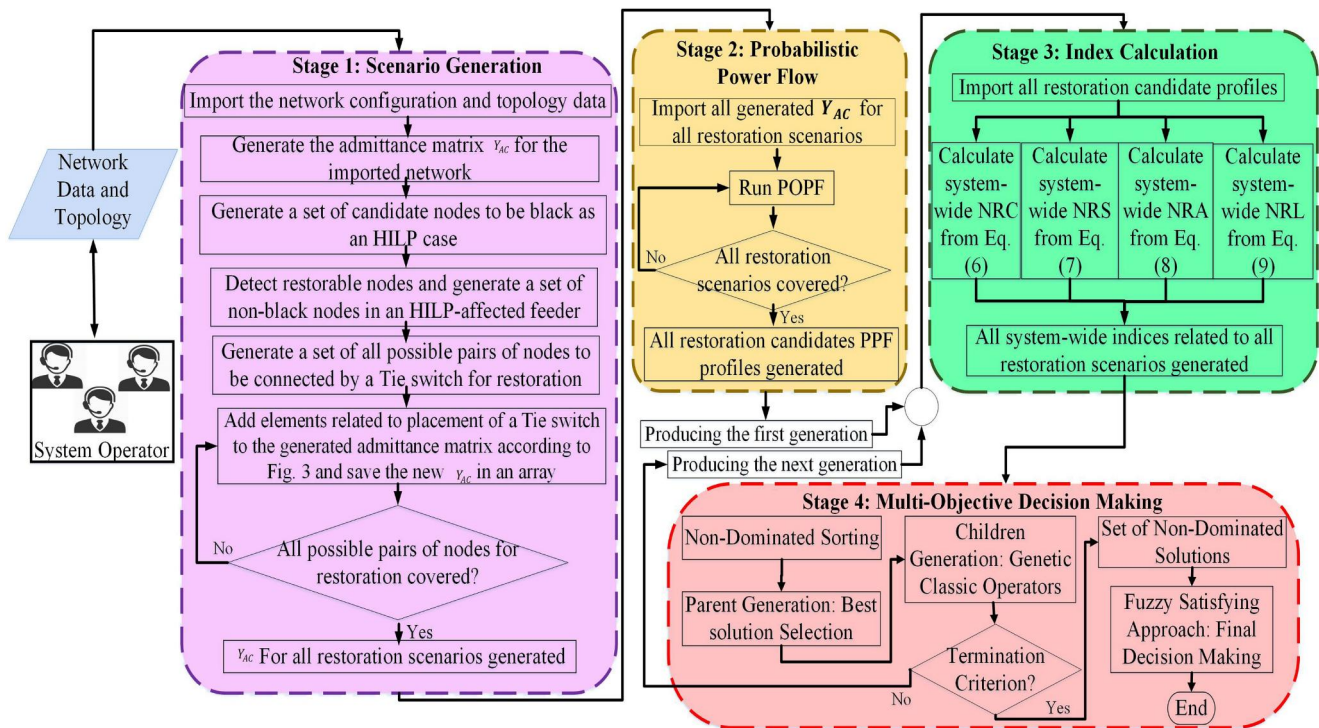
Network Data and Topology

System Operator

Stage 1: Scenario Generation

Import the network configuration and topology data

Generate the admittance matrix $Y_{AC}$ for the imported network

Generate a set of candidate nodes to be black as an HILP case

Detect restorable nodes and generate a set of non-black nodes in an HILP-affected feeder

Generate a set of all possible pairs of nodes to be connected by a Tie switch for restoration

Add elements related to placement of a Tie switch to the generated admittance matrix according to Fig. 3 and save the new $Y_{AC}$ in an array

No

All possible pairs of nodes for restoration covered?

Yes

$Y_{AC}$ For all restoration scenarios generated

Stage 2: Probabilistic Power Flow

Import all generated $\boldsymbol{Y_{AC}}$ for all restoration scenarios

Run POPF

No

All restoration scenarios covered?

Yes

All restoration candidates PPF profiles generated

Producing the first generation

Producing the next generation

Stage 3: Index Calculation

Import all restoration candidate profiles

Calculate system-wide NRC from Eq. (6)

Calculate system-wide NRS from Eq. (7)

Calculate system-wide NRA from Eq. (8)

Calculate system-wide NRL from Eq. (9)

All system-wide indices related to all restoration scenarios generated

Stage 4: Multi-Objective Decision Making

Non-Dominated Sorting

Parent Generation: Best solution Selection

Children Generation: Genetic Classic Operators

Termination Criterion?

No

Yes

Set of Non-Dominated Solutions

Fuzzy Satisfying Approach: Final Decision Making

End